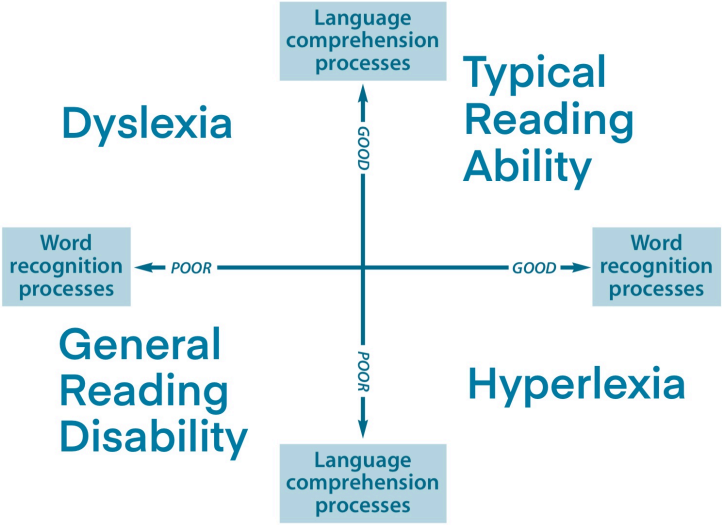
Language comprehension processes

GOOD

Dyslexia

Typical Reading Ability

Word recognition processes

POOR

GOOD

Word recognition processes

General Reading Disability

POOR

Hyperlexia

Language comprehension processes